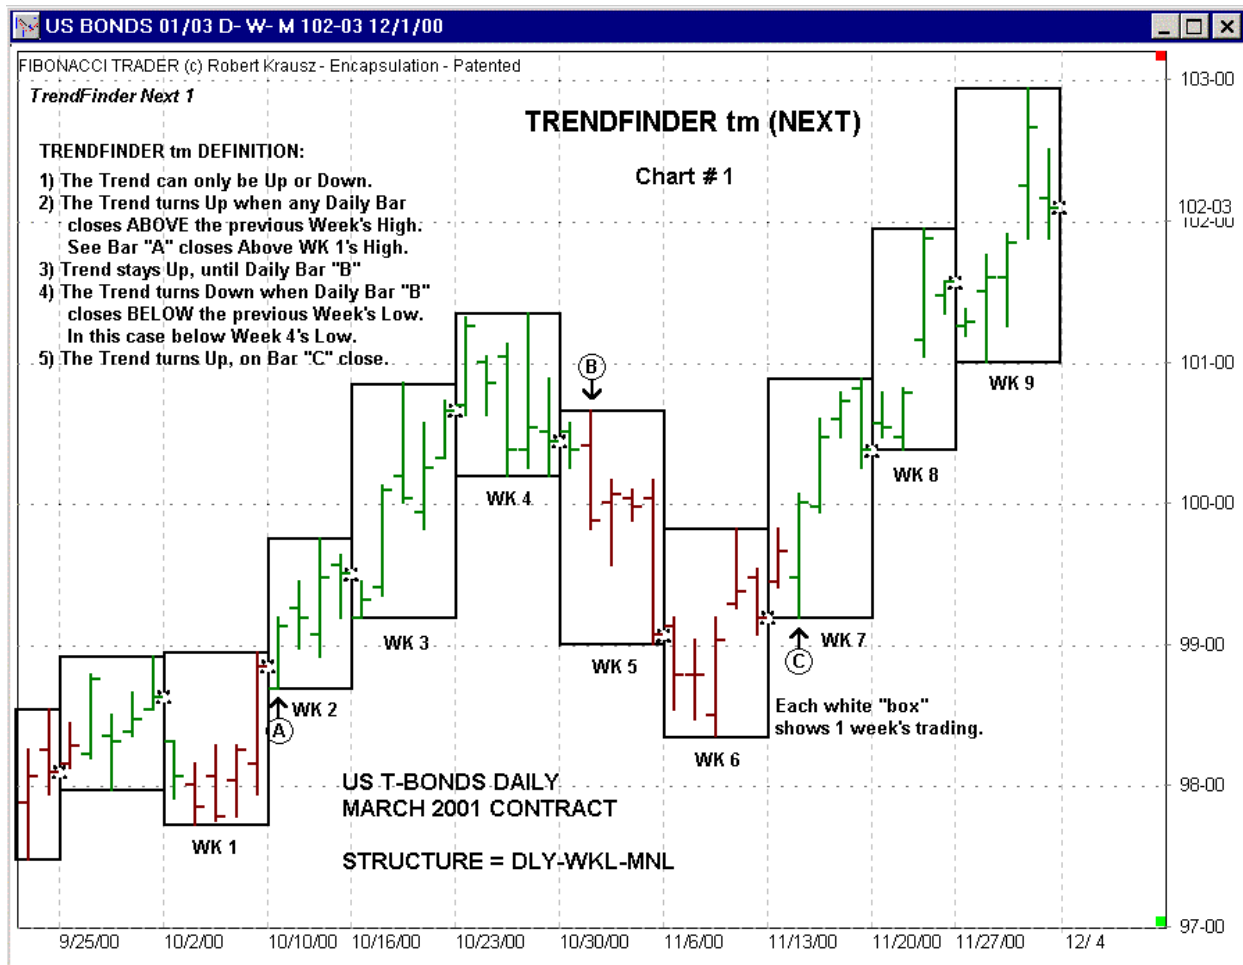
US BONDS 01/03 D- W- M 102-03 12/1/00

FIBONACCI TRADER (c) Robert Krausz - Encapsulation - Patented

TrendFinder Next 1

TRENDFINDER tm (NEXT)

Chart # 1

TRENDFINDER tm DEFINITION:

1) The Trend can only be Up or Down.
2) The Trend turns Up when any Daily Bar closes ABOVE the previous Week's High. See Bar "A" closes Above WK 1's High.
3) Trend stays Up, until Daily Bar "B"
4) The Trend turns Down when Daily Bar "B" closes BELOW the previous Week's Low. In this case below Week 4's Low.
5) The Trend turns Up, on Bar "C" close.

B

WK 9

WK 8

WK 4

WK 3

WK 7

C

WK 5

WK 2

A

Each white "box" shows 1 week's trading.

WK 6

US T-BONDS DAILY
MARCH 2001 CONTRACT

WK 1

STRUCTURE = DLY-WKL-MNL

103-00
102-03
102-00
101-00
100-00
99-00
98-00
97-00

9/25/00 10/2/00 10/10/00 10/16/00 10/23/00 10/30/00 11/6/00 11/13/00 11/20/00 11/27/00 12/ 4